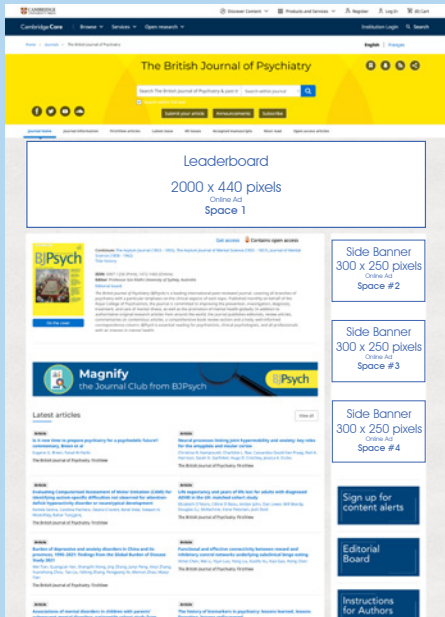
CAMBRIDGE UNIVERSITY PRESS

Discover Content | Products and Services | Register | Log In | Cart

Cambridge Core | Browse | Services | Open research

Institution Login | Search

Home / Journals / The British Journal of Psychiatry

English | Français

The British Journal of Psychiatry

Search The British Journal of Psychiatry | Search within journal

Submit your article | Announcements | Subscribe

Journal home | Journal information | FirstView articles | Latest issue | All issues | Accepted manuscripts | Most read | Open access articles

Leaderboard
2000 x 440 pixels
Online Ad
Space 1

BJPsych

Get access | Contains open access

Side Banner
300 x 250 pixels
Online Ad
Space #2

Side Banner
300 x 250 pixels
Online Ad
Space #3

Magnify
the Journal Club from BJPsych

Side Banner
300 x 250 pixels
Online Ad
Space #4

Latest articles

View all

Article
Is it now time to prepare psychiatry for a psychedelic future?

Article
Evaluating Computerised Assessment of Motor Imitation (CAMI) for identifying autism-specific difficulties

Article
Life expectancy and years of life lost for adults with diagnosed ADHD in the UK

Article
Burden of depressive and anxiety disorders in China and its provinces, 1990–2021

Article
Functional and effective connectivity between reward and inhibitory control networks

Sign up for content alerts

Editorial Board

Instructions for Authors

Article
Associations of mental disorders in children with parents'

Article
The history of biomarkers in psychiatry